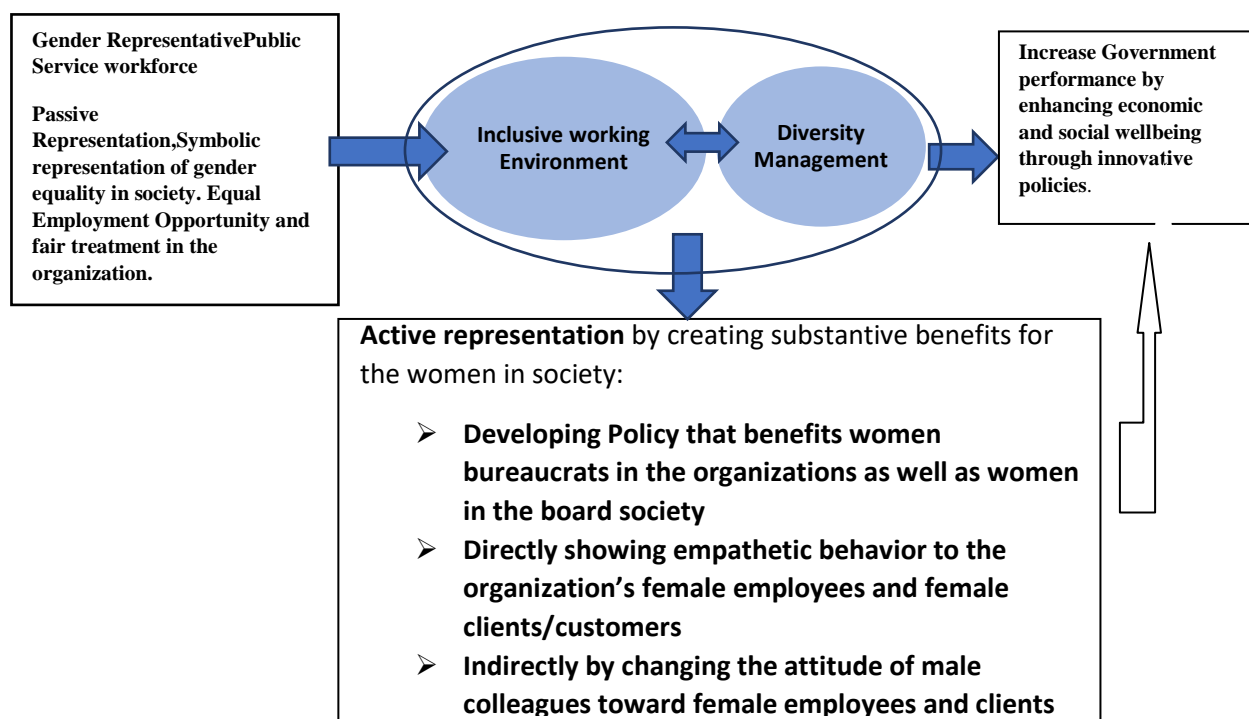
Gender RepresentativePublic Service workforce

Passive Representation,Symbolic representation of gender equality in society. Equal Employment Opportunity and fair treatment in the organization.

Inclusive working Environment

Diversity Management

Increase Government performance by enhancing economic and social wellbeing through innovative policies.

Active representation by creating substantive benefits for the women in society:

➢ Developing Policy that benefits women bureaucrats in the organizations as well as women in the board society
➢ Directly showing empathetic behavior to the organization's female employees and female clients/customers
➢ Indirectly by changing the attitude of male colleagues toward female employees and clients